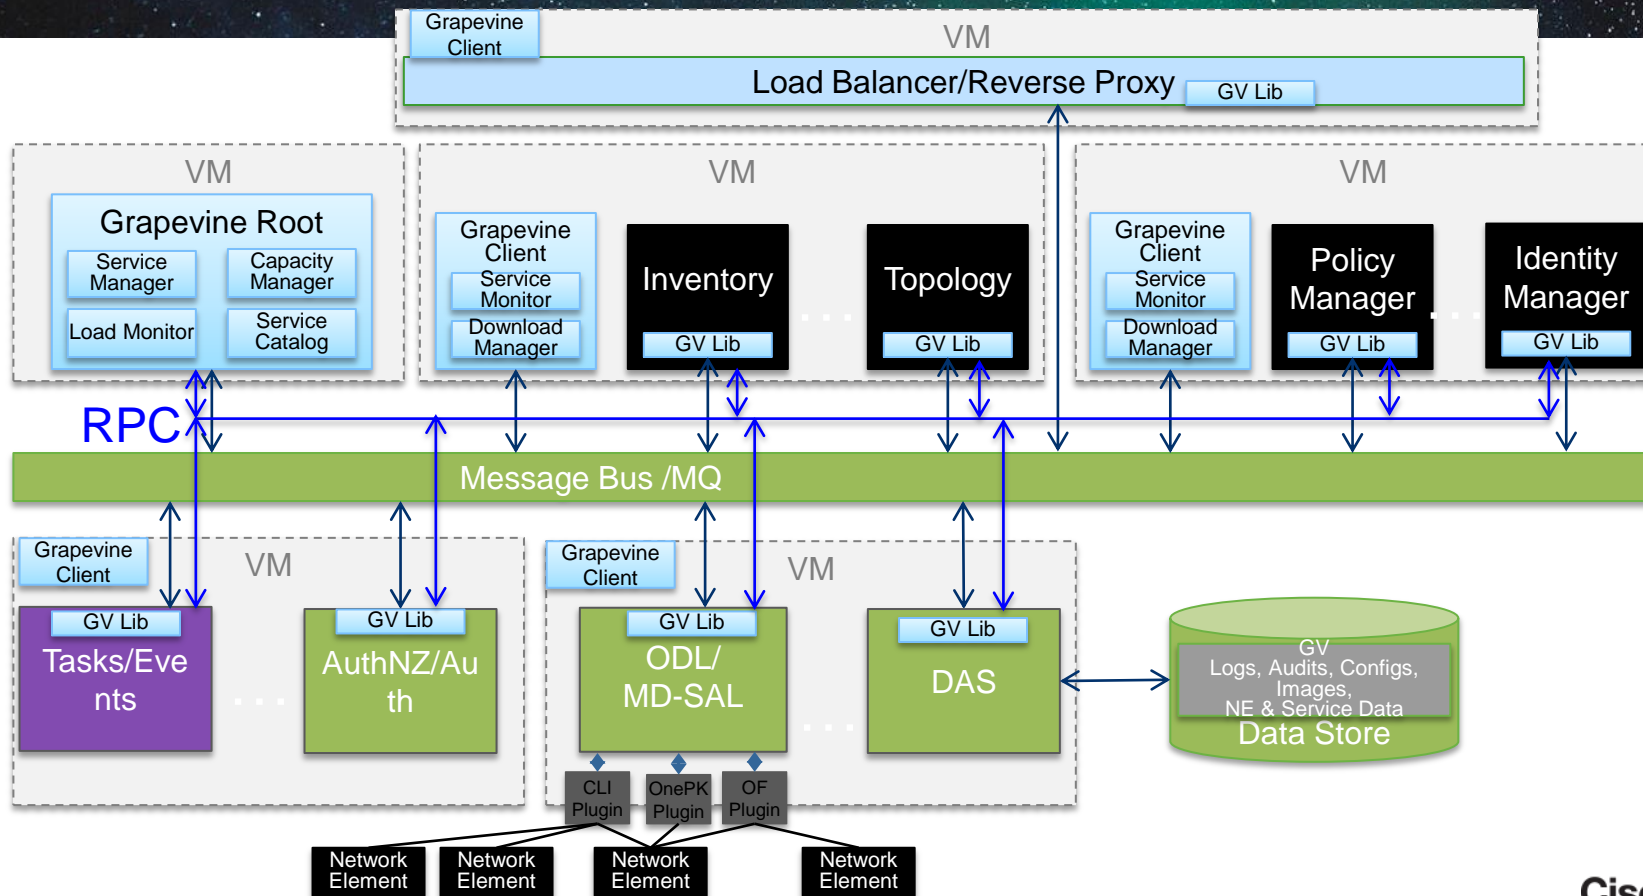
Grapevine Client

VM

Load Balancer/Reverse Proxy

GV Lib

VM

Grapevine Root

Service Manager

Capacity Manager

Load Monitor

Service Catalog

VM

Grapevine Client

Service Monitor

Download Manager

Inventory

GV Lib

Topology

GV Lib

VM

Grapevine Client

Service Monitor

Download Manager

Policy Manager

GV Lib

Identity Manager

GV Lib

RPC

Message Bus /MQ

Grapevine Client

VM

GV Lib

Tasks/Events

GV Lib

AuthNZ/Auth

Grapevine Client

VM

GV Lib

ODL/ MD-SAL

GV Lib

DAS

GV Logs, Audits, Configs, Images, NE & Service Data

Data Store

CLI Plugin

OnePK Plugin

OF Plugin

Network Element

Network Element

Network Element

Network Element

Cis